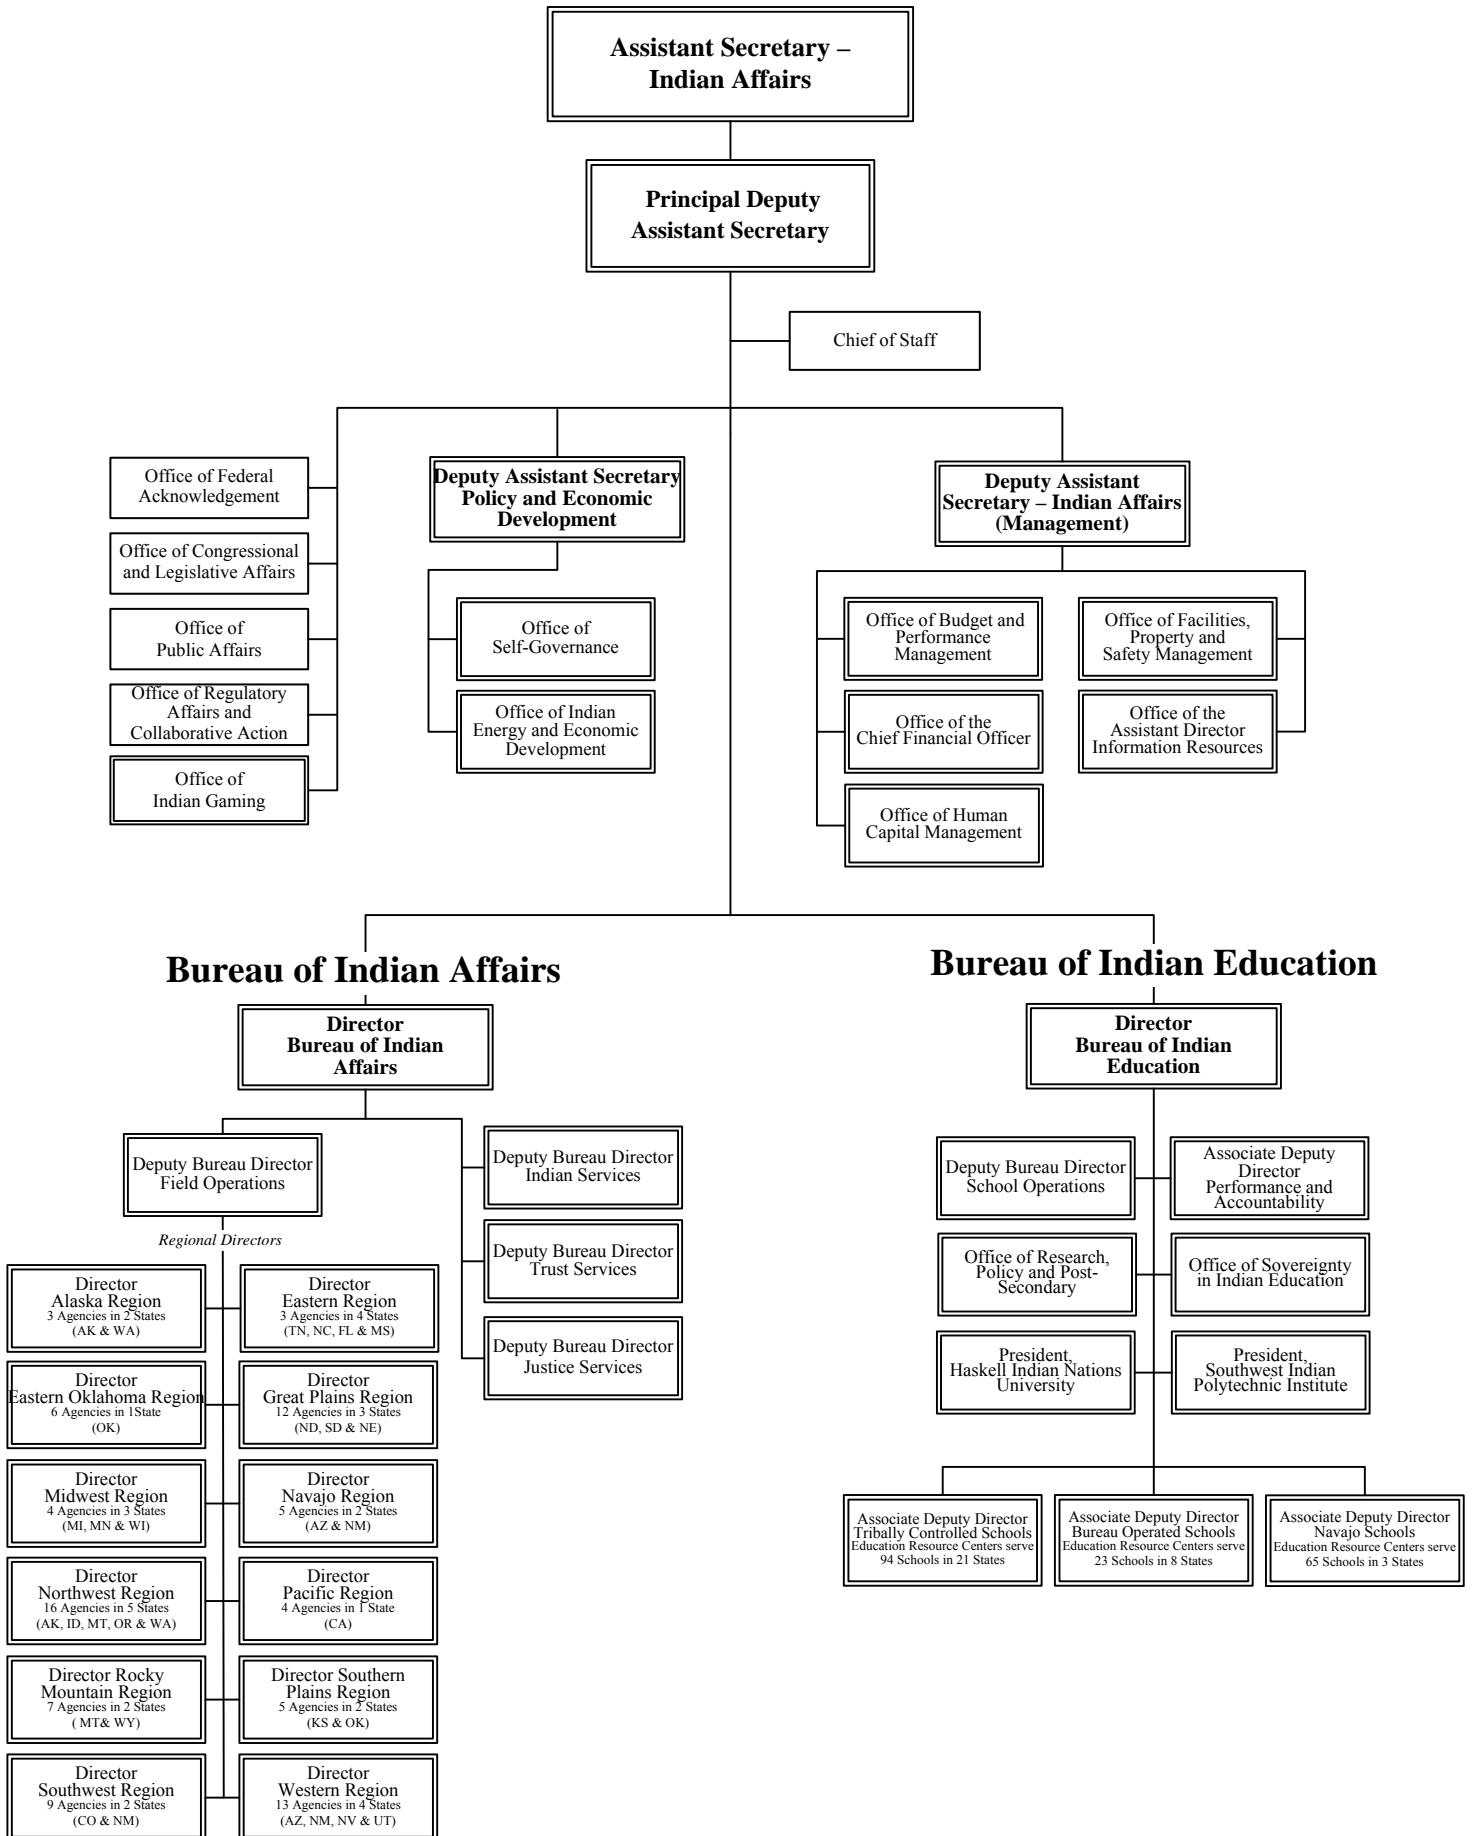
Assistant Secretary – Indian Affairs

Principal Deputy Assistant Secretary

Chief of Staff

Office of Federal Acknowledgement

Office of Congressional and Legislative Affairs

Office of Public Affairs

Office of Regulatory Affairs and Collaborative Action

Office of Indian Gaming

Deputy Assistant Secretary Policy and Economic Development

Office of Self-Governance

Office of Indian Energy and Economic Development

Deputy Assistant Secretary – Indian Affairs (Management)

Office of Budget and Performance Management

Office of the Chief Financial Officer

Office of Human Capital Management

Office of Facilities, Property and Safety Management

Office of the Assistant Director Information Resources

Bureau of Indian Affairs

Director Bureau of Indian Affairs

Deputy Bureau Director Field Operations

Regional Directors

Director Alaska Region 3 Agencies in 2 States (AK & WA)

Director Eastern Region 3 Agencies in 4 States (TN, NC, FL & MS)

Director Eastern Oklahoma Region 6 Agencies in 1State (OK)

Director Great Plains Region 12 Agencies in 3 States (ND, SD & NE)

Director Midwest Region 4 Agencies in 3 States (MI, MN & WI)

Director Navajo Region 5 Agencies in 2 States (AZ & NM)

Director Northwest Region 16 Agencies in 5 States (AK, ID, MT, OR & WA)

Director Pacific Region 4 Agencies in 1 State (CA)

Director Rocky Mountain Region 7 Agencies in 2 States ( MT& WY)

Director Southern Plains Region 5 Agencies in 2 States (KS & OK)

Director Southwest Region 9 Agencies in 2 States (CO & NM)

Director Western Region 13 Agencies in 4 States (AZ, NM, NV & UT)

Deputy Bureau Director Indian Services

Deputy Bureau Director Trust Services

Deputy Bureau Director Justice Services

Bureau of Indian Education

Director Bureau of Indian Education

Deputy Bureau Director School Operations

Associate Deputy Director Performance and Accountability

Office of Research, Policy and Post-Secondary

Office of Sovereignty in Indian Education

President, Haskell Indian Nations University

President, Southwest Indian Polytechnic Institute

Associate Deputy Director Tribally Controlled Schools Education Resource Centers serve 94 Schools in 21 States

Associate Deputy Director Bureau Operated Schools Education Resource Centers serve 23 Schools in 8 States

Associate Deputy Director Navajo Schools Education Resource Centers serve 65 Schools in 3 States